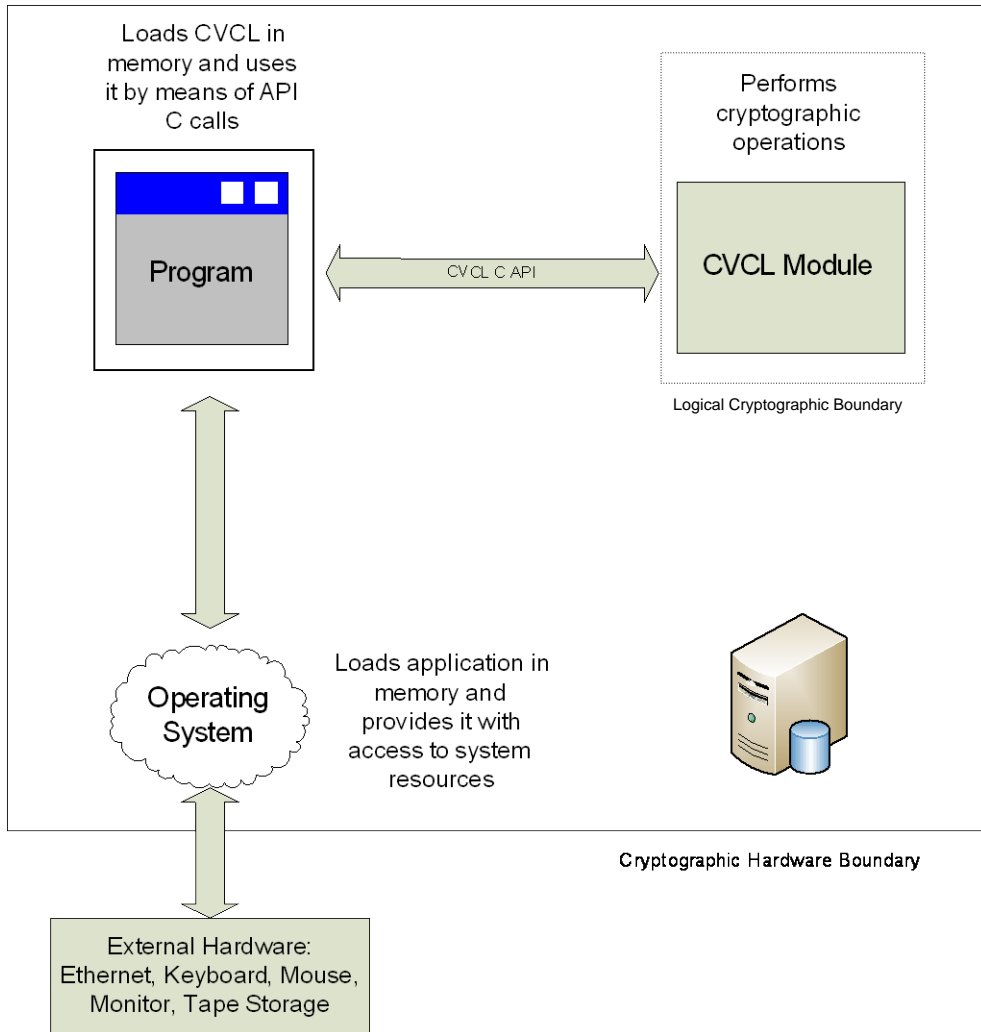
Loads CVCL in memory and uses it by means of API C calls

Program

CVCL C API

Performs cryptographic operations

CVCL Module

Logical Cryptographic Boundary

Operating System

Loads application in memory and provides it with access to system resources

Cryptographic Hardware Boundary

External Hardware: Ethernet, Keyboard, Mouse, Monitor, Tape Storage